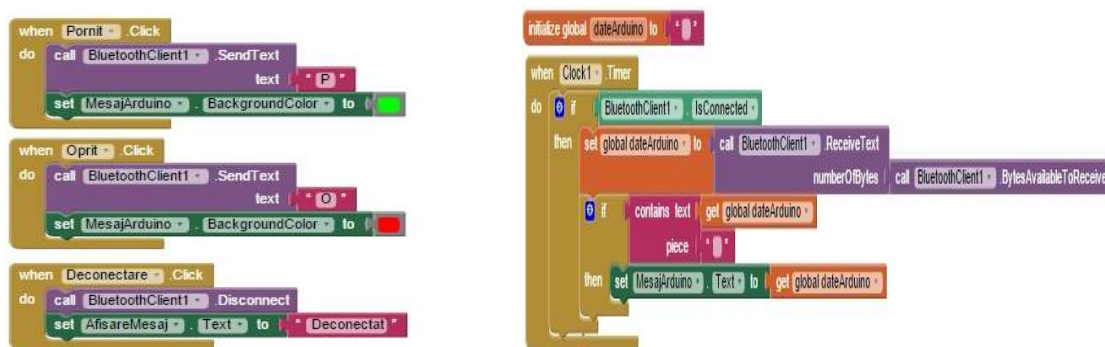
when Pornit .Click
do call BluetoothClient1 .SendText
text " P "
set MesajArduino . BackgroundColor to

when Oprit .Click
do call BluetoothClient1 .SendText
text " O "
set MesajArduino . BackgroundColor to

when Deconectare .Click
do call BluetoothClient1 .Disconnect
set AfisareMesaj . Text to " Deconectat "

initialize global dateArduino to " "

when Clock1 .Timer
do if BluetoothClient1 . IsConnected
then set global dateArduino to call BluetoothClient1 .ReceiveText
numberOfBytes call BluetoothClient1 . BytesAvailableToReceive
if contains text get global dateArduino
piece " "
then set MesajArduino . Text to get global dateArduino